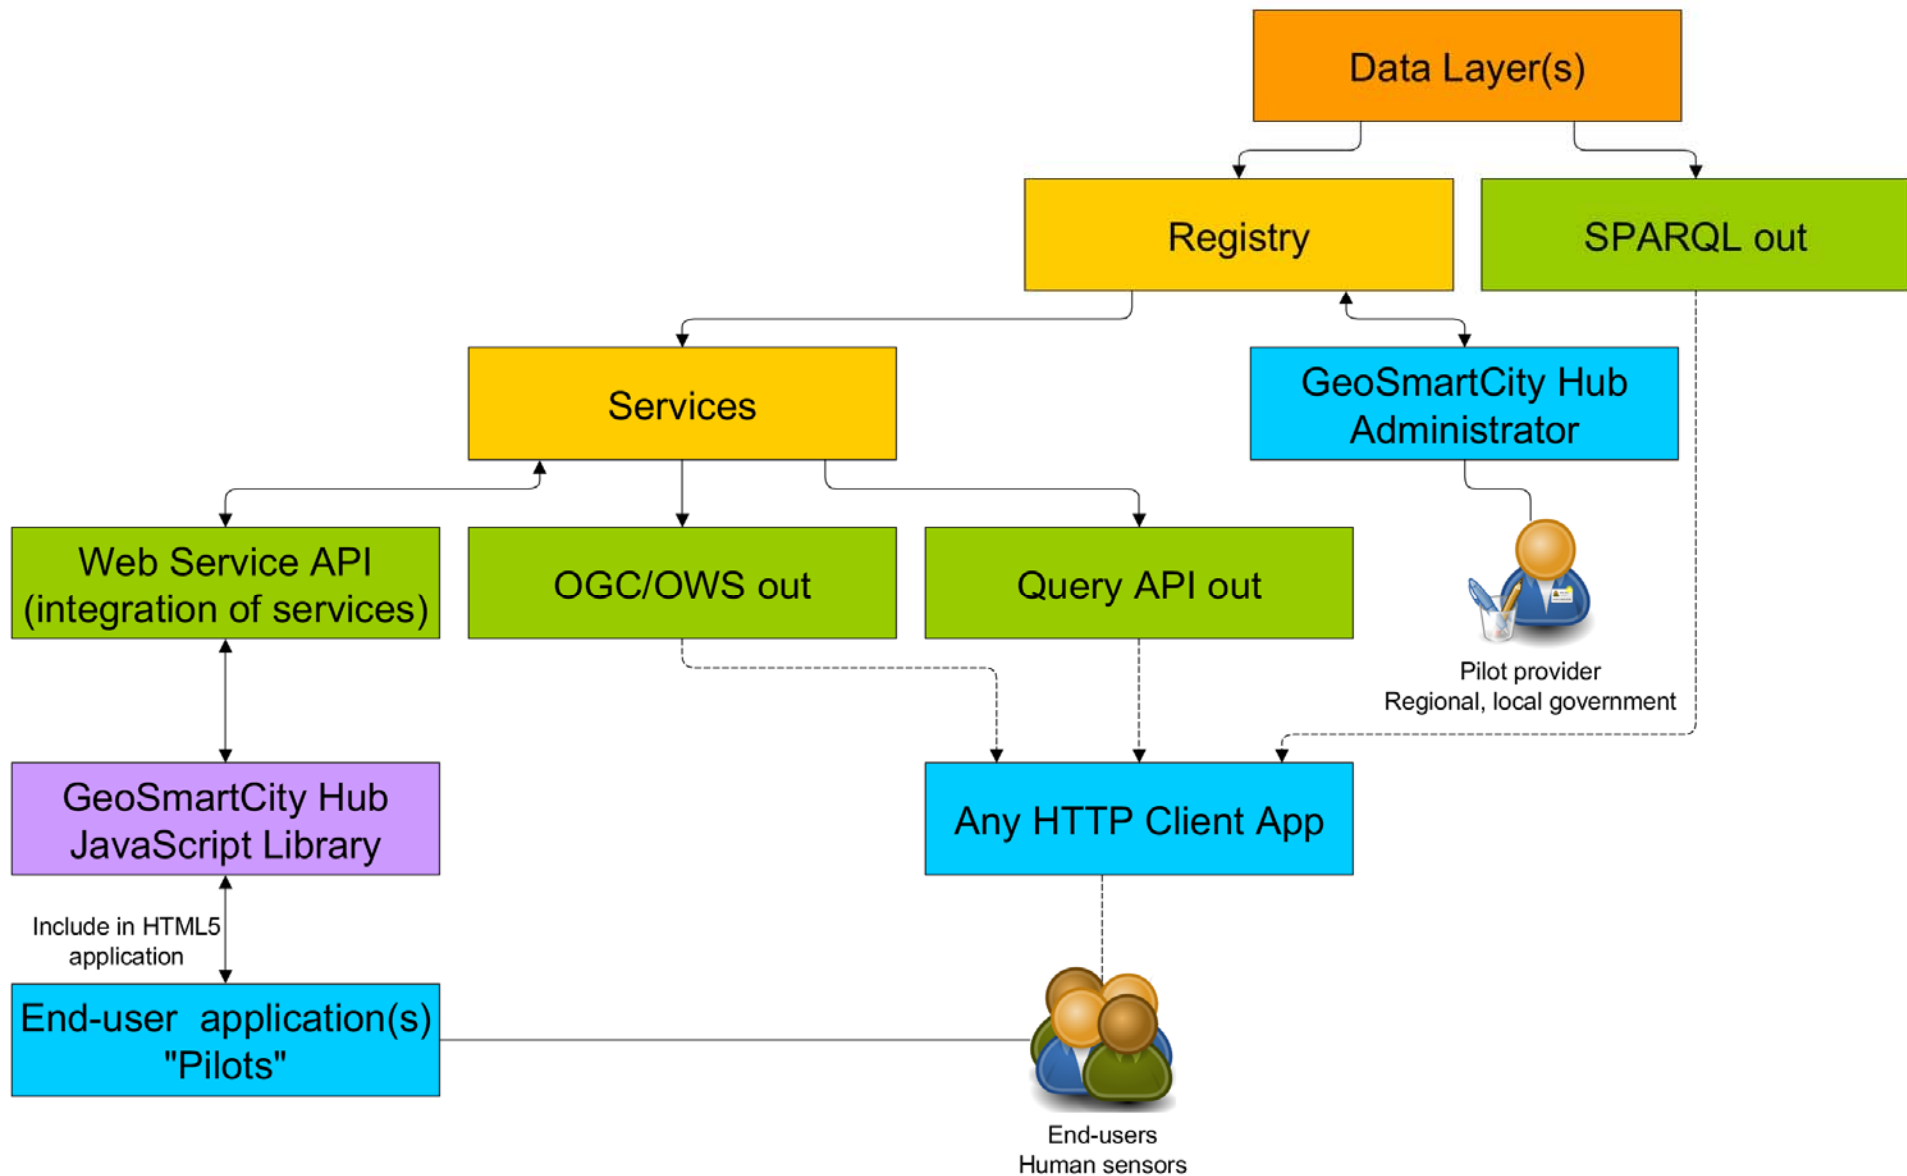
Data Layer(s)

Registry

SPARQL out

Services

GeoSmartCity Hub Administrator

Web Service API (integration of services)

OGC/OWS out

Query API out

Pilot provider
Regional, local government

GeoSmartCity Hub JavaScript Library

Any HTTP Client App

Include in HTML5 application

End-user application(s) "Pilots"

End-users
Human sensors